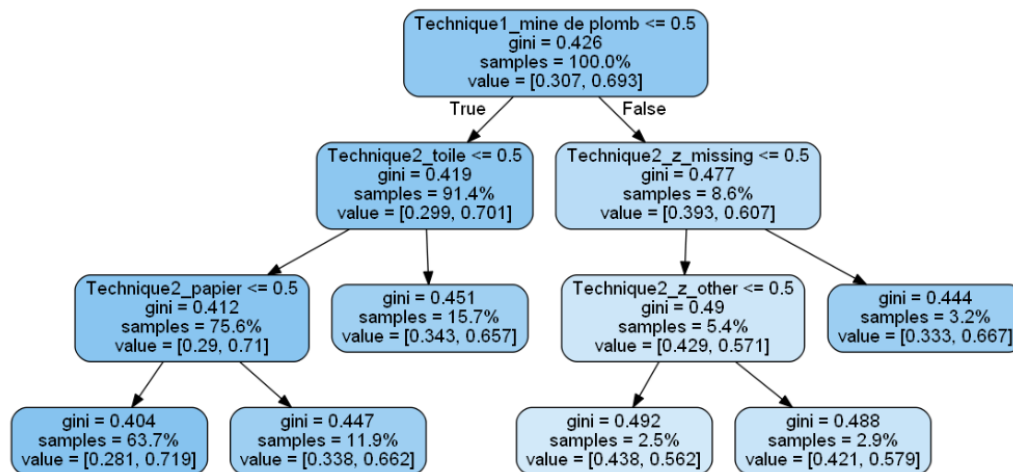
Technique1_mine de plomb <= 0.5
gini = 0.426
samples = 100.0%
value = [0.307, 0.693]

True

False

Technique2_toile <= 0.5
gini = 0.419
samples = 91.4%
value = [0.299, 0.701]

Technique2_z_missing <= 0.5
gini = 0.477
samples = 8.6%
value = [0.393, 0.607]

Technique2_papier <= 0.5
gini = 0.412
samples = 75.6%
value = [0.29, 0.71]

gini = 0.451
samples = 15.7%
value = [0.343, 0.657]

Technique2_z_other <= 0.5
gini = 0.49
samples = 5.4%
value = [0.429, 0.571]

gini = 0.444
samples = 3.2%
value = [0.333, 0.667]

gini = 0.404
samples = 63.7%
value = [0.281, 0.719]

gini = 0.447
samples = 11.9%
value = [0.338, 0.662]

gini = 0.492
samples = 2.5%
value = [0.438, 0.562]

gini = 0.488
samples = 2.9%
value = [0.421, 0.579]